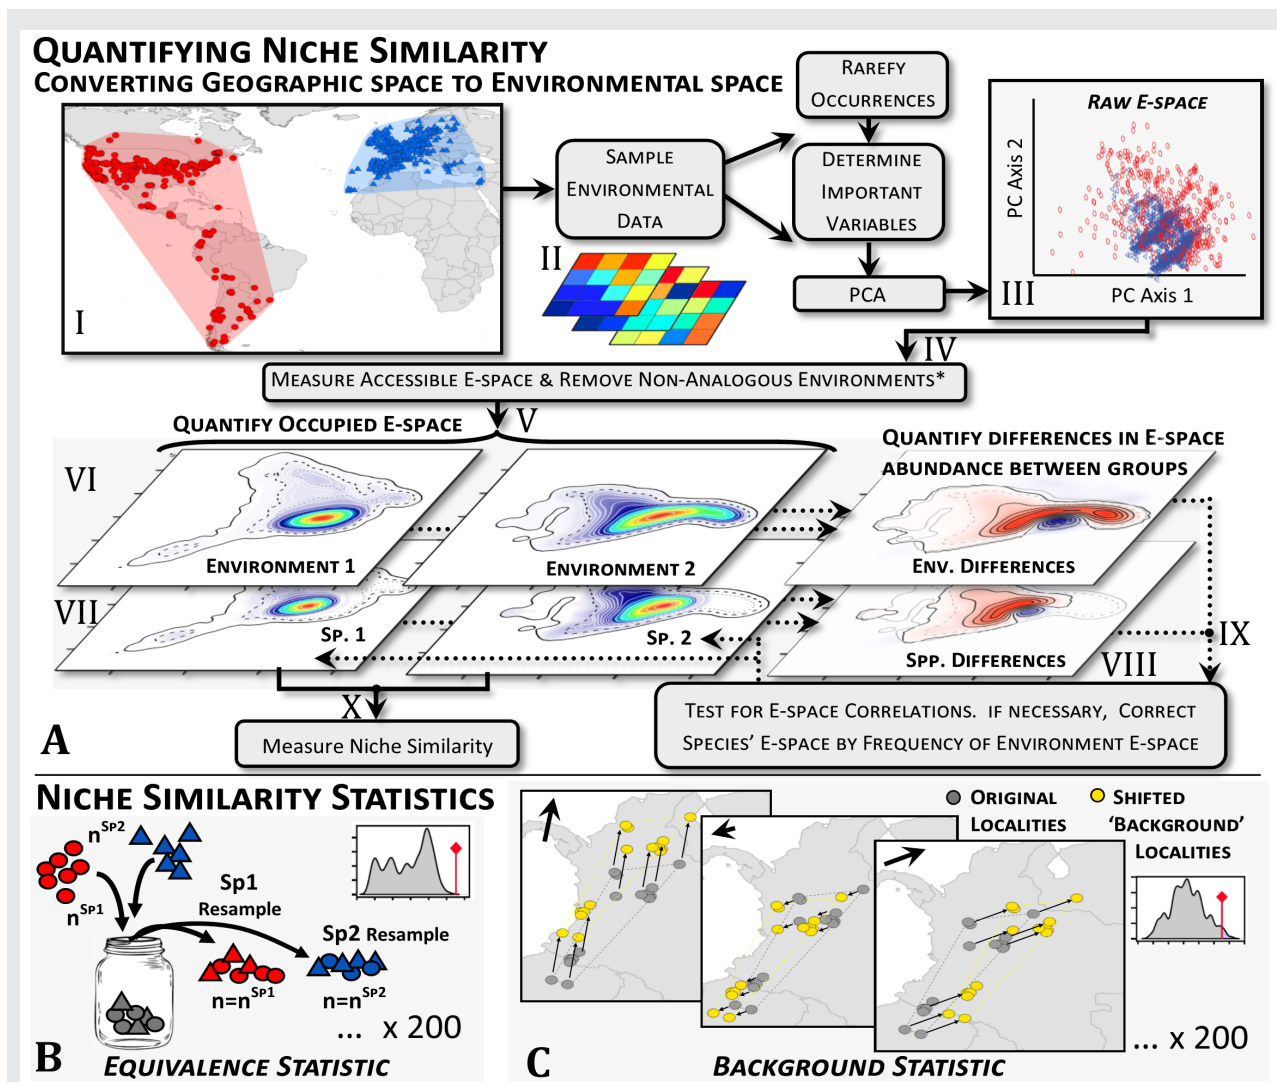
Quantifying Niche Similarity
Converting Geographic space to Environmental space

I

Sample Environmental Data

II

Rarefy Occurrences

Determine Important Variables

PCA

Raw E-space

PC Axis 2

PC Axis 1

III

IV

Measure Accessible E-space & Remove Non-Analogous Environments*

Quantify Occupied E-space

V

Quantify differences in E-space abundance between groups

VI

Environment 1

Environment 2

Env. Differences

VII

Sp. 1

Sp. 2

Spp. Differences

VIII

IX

X

Measure Niche Similarity

Test for E-space Correlations. if necessary, Correct Species' E-space by Frequency of Environment E-space

A

Niche Similarity Statistics

$n^{Sp2}$

$n^{Sp1}$

Sp1 Resample

Sp2 Resample

$n=n^{Sp1}$

$n=n^{Sp2}$

... x 200

B

Equivalence Statistic

Original Localities

Shifted 'Background' Localities

... x 200

C

Background Statistic